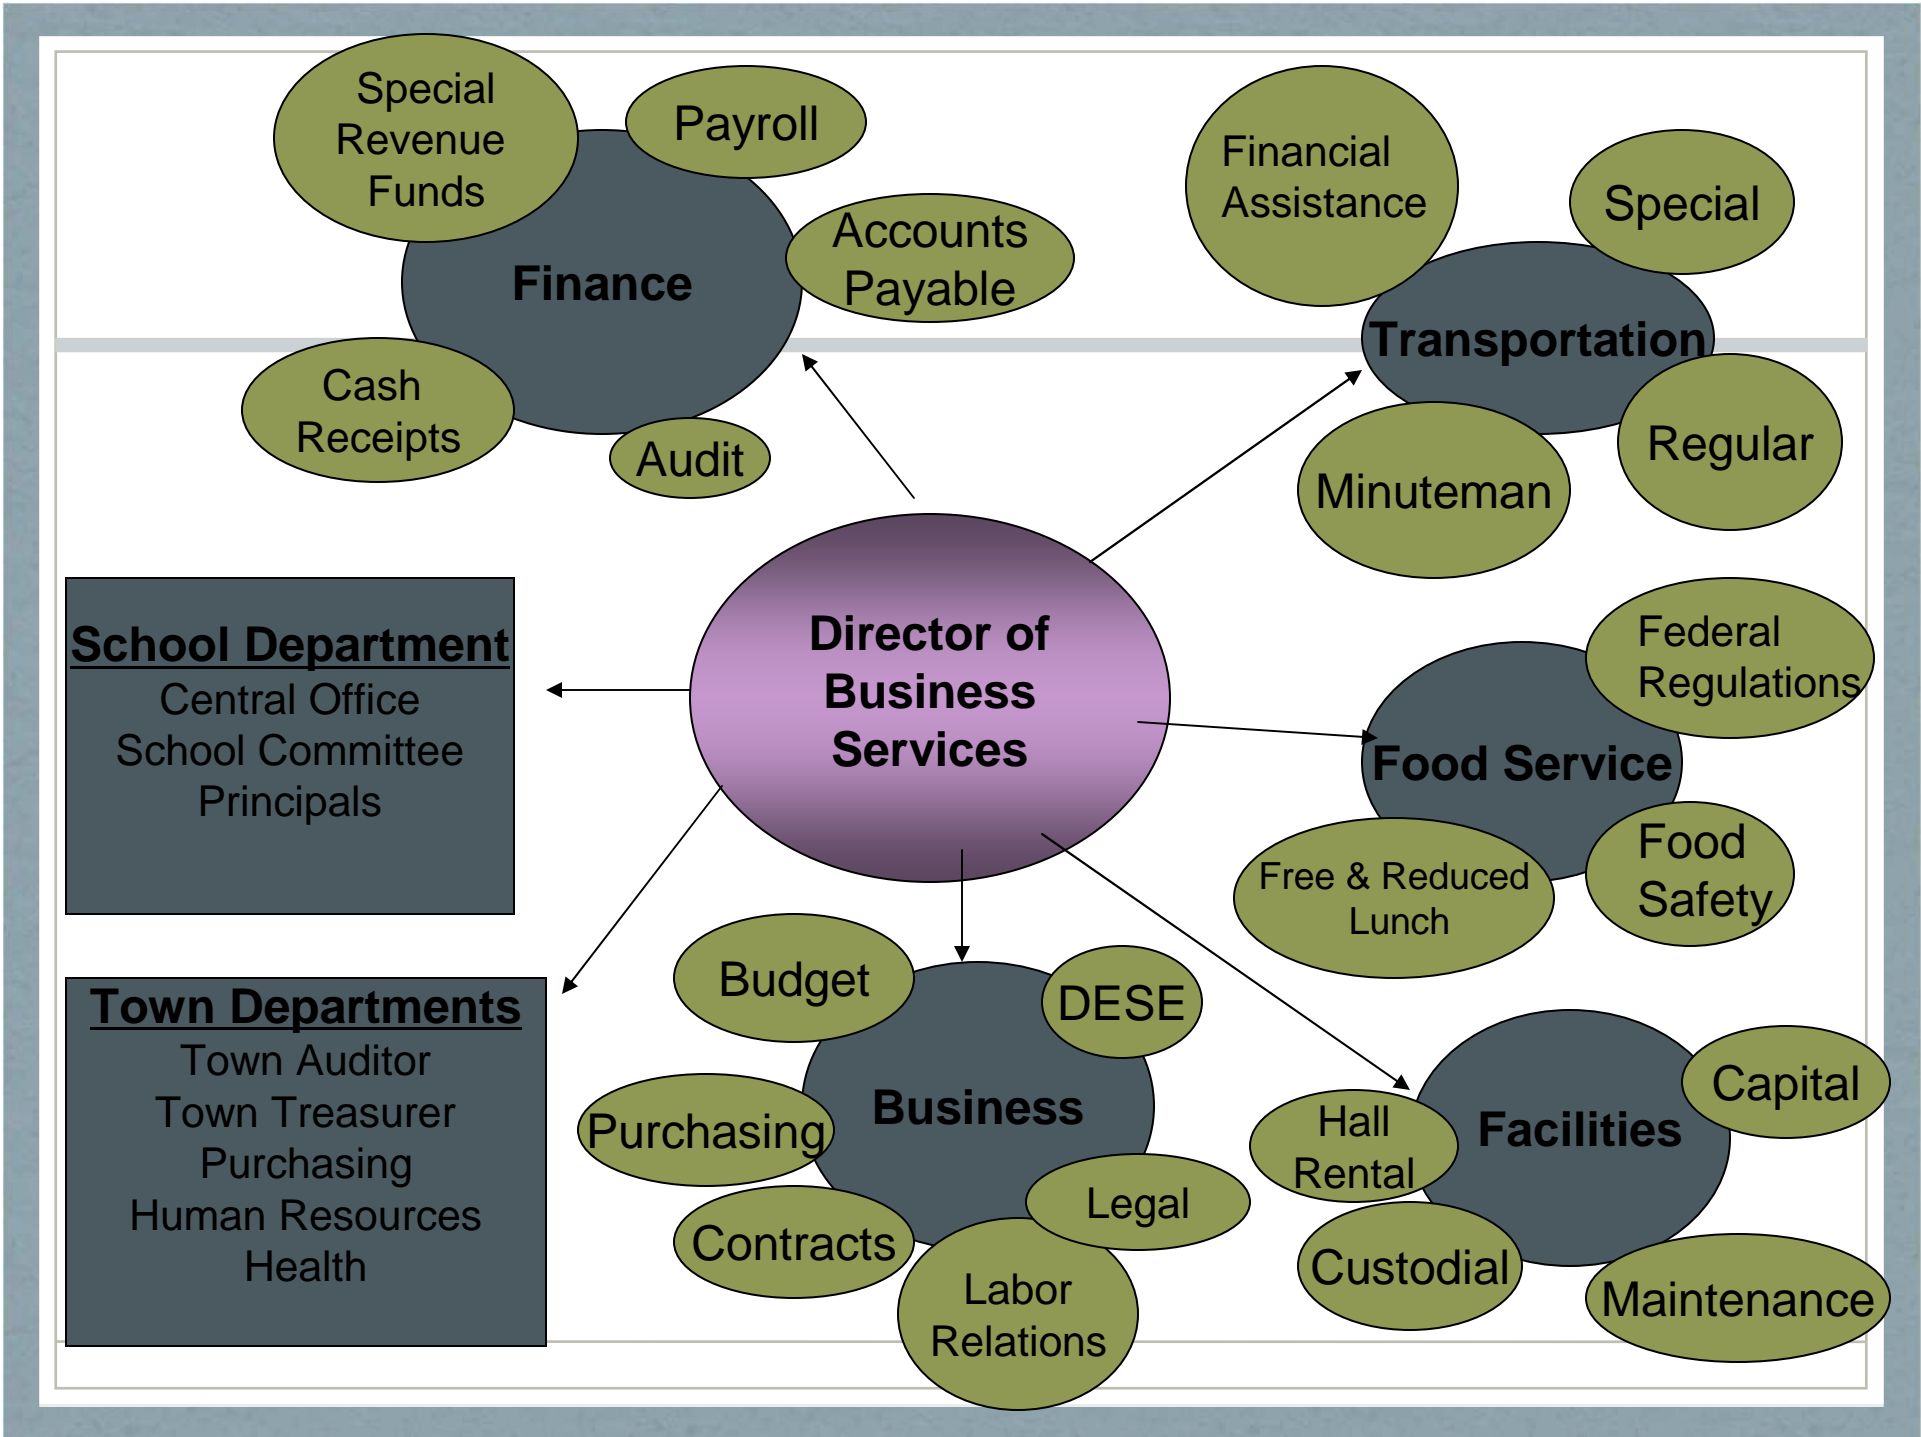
Special Revenue Funds

Payroll

Finance

Accounts Payable

Cash Receipts

Audit

Financial Assistance

Special

Transportation

Regular

Minuteman

**School Department**
Central Office
School Committee
Principals

Director of Business Services

Federal Regulations

Food Service

Food Safety

Free & Reduced Lunch

**Town Departments**
Town Auditor
Town Treasurer
Purchasing
Human Resources
Health

Budget

DESE

Business

Purchasing

Legal

Contracts

Labor Relations

Capital

Hall Rental

Facilities

Custodial

Maintenance